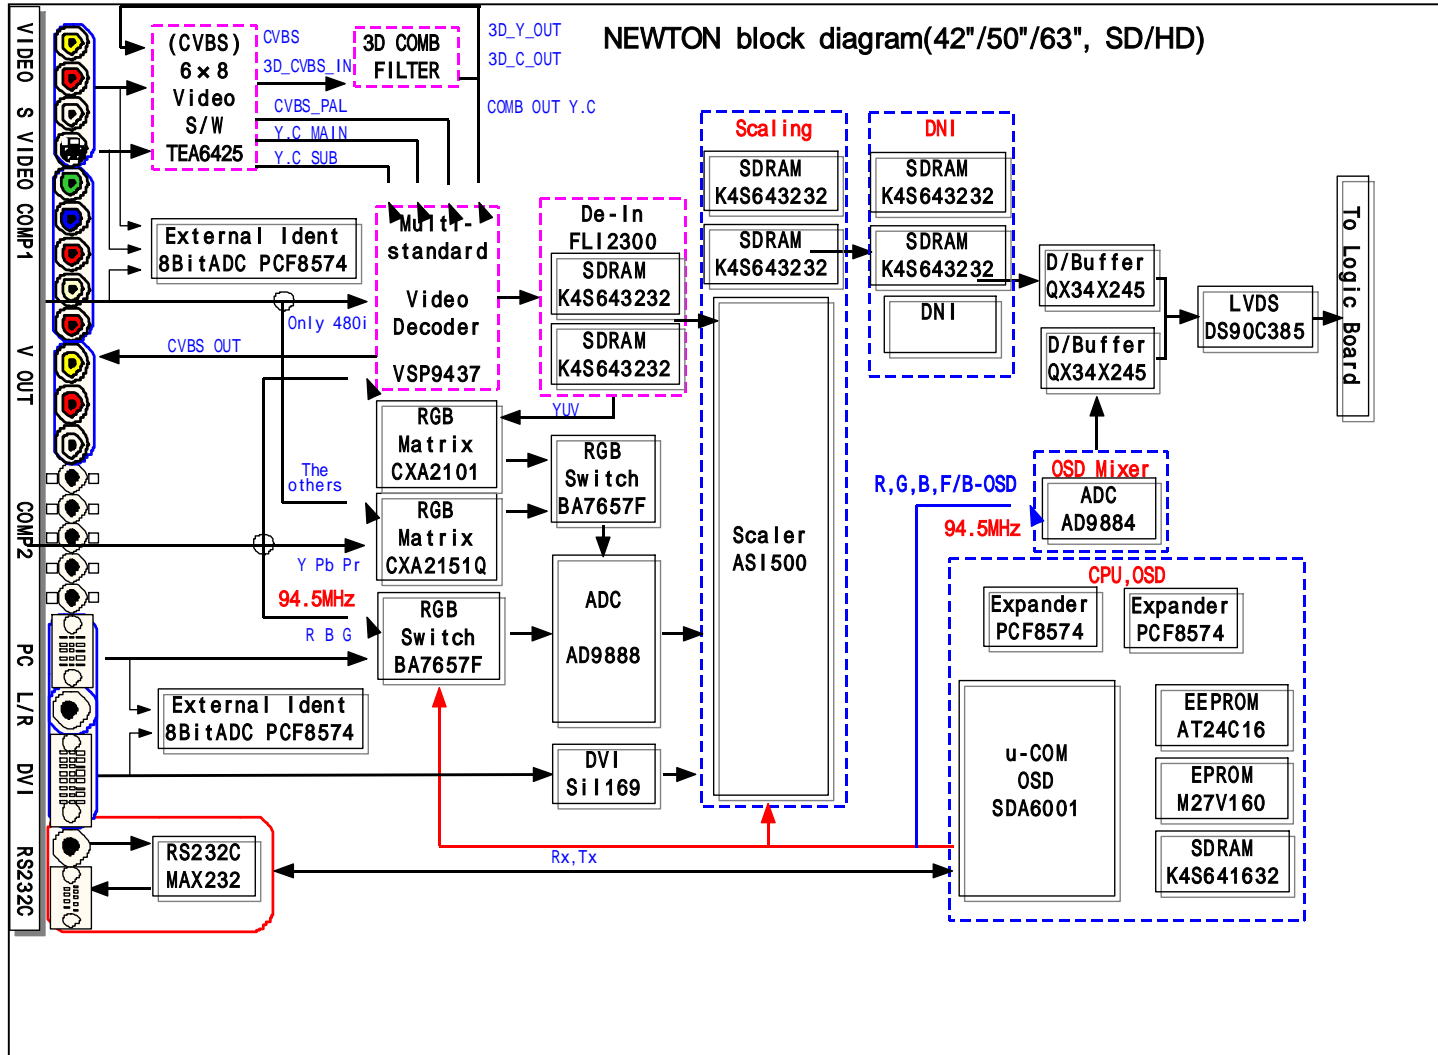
NEWTON block diagram(42"/50"/63", SD/HD)

VIDEO
S VIDEO
COMP1
V OUT
COMP2
PC
L/R
DVI
RS232C

(CVBS)
6 × 8
Video
S/W
TEA6425

CVBS
3D_CVBS_IN
CVBS_PAL
Y.C MAIN
Y.C SUB

3D COMB
FILTER

3D_Y_OUT
3D_C_OUT
COMB OUT Y.C

External Ident
8BitADC PCF8574

Multi-
standard
Video
Decoder
VSP9437

Only 480i
CVBS OUT

De-In
FLI2300
SDRAM
K4S643232
SDRAM
K4S643232

YUV

Scaling
SDRAM
K4S643232
SDRAM
K4S643232

Scaler
ASI500

DNI
SDRAM
K4S643232
SDRAM
K4S643232
DNI

D/Buffer
QX34X245
D/Buffer
QX34X245

LVDS
DS90C385

To Logic Board

The others

RGB
Matrix
CXA2101

RGB
Matrix
CXA2151Q

RGB
Switch
BA7657F

RGB
Switch
BA7657F

Y Pb Pr
94.5MHz
R B G

ADC
AD9888

DVI
Sil169

External Ident
8BitADC PCF8574

R,G,B,F/B-OSD
94.5MHz

OSD Mixer
ADC
AD9884

CPU,OSD
Expander
PCF8574
Expander
PCF8574

u-COM
OSD
SDA6001

EEPROM
AT24C16
EPROM
M27V160
SDRAM
K4S641632

RS232C
MAX232

Rx,Tx